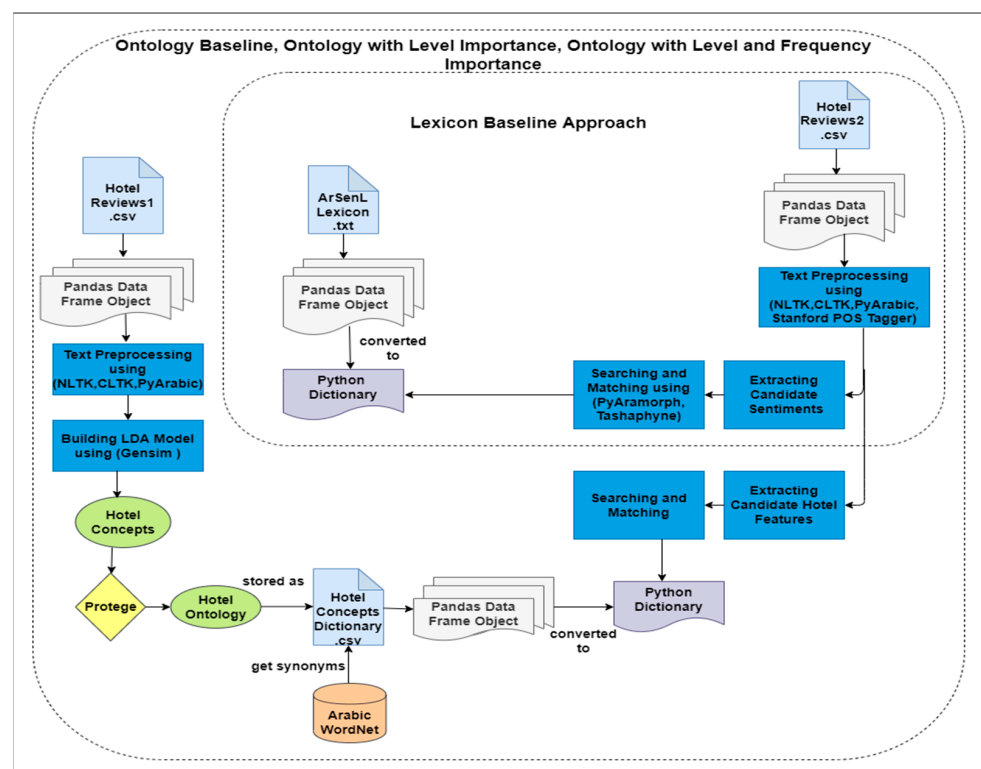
Ontology Baseline, Ontology with Level Importance, Ontology with Level and Frequency Importance

Lexicon Baseline Approach

Hotel Reviews2 .csv

Pandas Data Frame Object

Text Preprocessing using (NLTK,CLTK,PyArabic, Stanford POS Tagger)

ArSenL Lexicon .txt

Pandas Data Frame Object

converted to

Python Dictionary

Searching and Matching using (PyAramorph, Tashaphyne)

Extracting Candidate Sentiments

Hotel Reviews1 .csv

Pandas Data Frame Object

Text Preprocessing using (NLTK,CLTK,PyArabic)

Building LDA Model using (Gensim )

Hotel Concepts

Searching and Matching

Extracting Candidate Hotel Features

Python Dictionary

Protege

Hotel Ontology

stored as

Hotel Concepts Dictionary .csv

Pandas Data Frame Object

converted to

get synonyms

Arabic WordNet